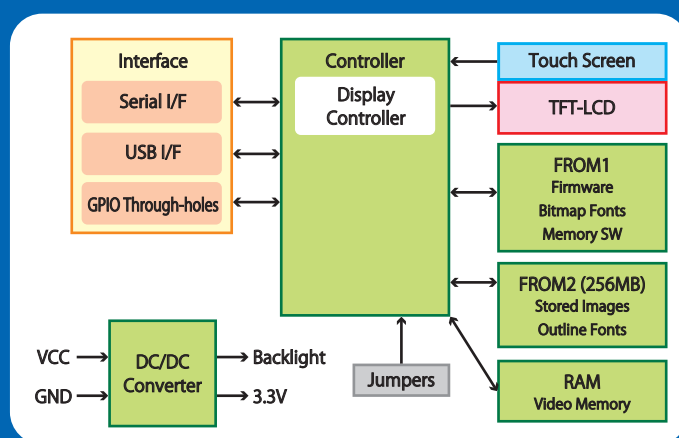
Interface

Serial I/F

USB I/F

GPIO Through-holes

Controller

Display Controller

Touch Screen

TFT-LCD

FROM1
Firmware
Bitmap Fonts
Memory SW

FROM2 (256MB)
Stored Images
Outline Fonts

RAM
Video Memory

VCC

GND

DC/DC Converter

Backlight

3.3V

Jumpers